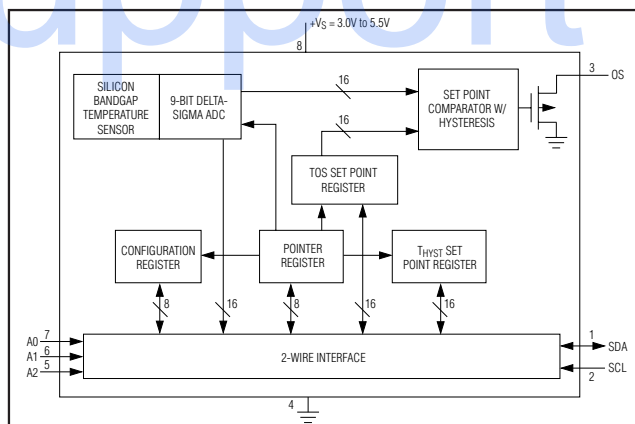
pport

$+V_S$ = 3.0V to 5.5V

8

SILICON BANDGAP TEMPERATURE SENSOR

9-BIT DELTA-SIGMA ADC

16

SET POINT COMPARATOR W/ HYSTERESIS

3

OS

16

TOS SET POINT REGISTER

CONFIGURATION REGISTER

POINTER REGISTER

$T_{HYST}$ SET POINT REGISTER

8

16

8

16

16

A0 7

A1 6

A2 5

2-WIRE INTERFACE

1

SDA

SCL

2

4